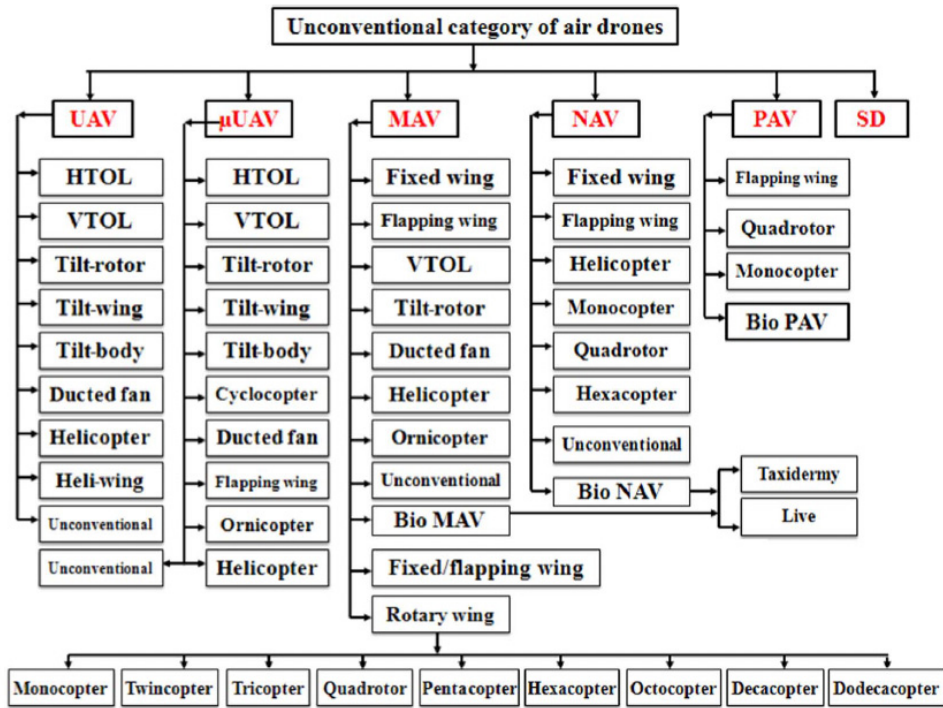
Unconventional category of air drones

UAV
HTOL
VTOL
Tilt-rotor
Tilt-wing
Tilt-body
Ducted fan
Helicopter
Heli-wing
Unconventional

μUAV
HTOL
VTOL
Tilt-rotor
Tilt-wing
Tilt-body
Cyclocopter
Ducted fan
Flapping wing
Ornicopter
Helicopter
Unconventional

MAV
Fixed wing
Flapping wing
VTOL
Tilt-rotor
Ducted fan
Helicopter
Ornicopter
Unconventional
Bio MAV
Fixed/flapping wing
Rotary wing

NAV
Fixed wing
Flapping wing
Helicopter
Monocopter
Quadrotor
Hexacopter
Unconventional
Bio NAV

Taxidermy
Live

PAV
Flapping wing
Quadrotor
Monocopter
Bio PAV

SD

Monocopter
Twincopter
Tricopter
Quadrotor
Pentacopter
Hexacopter
Octocopter
Decacopter
Dodecacopter